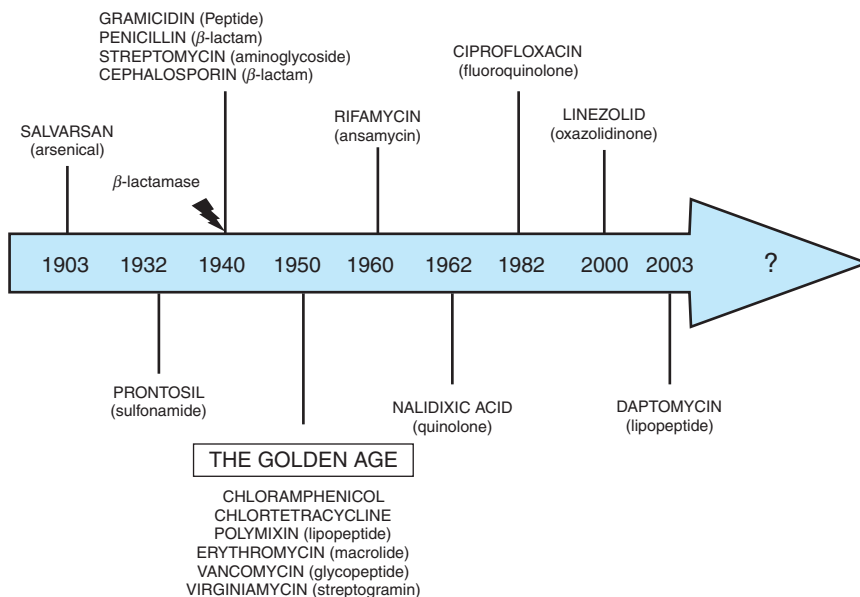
GRAMICIDIN (Peptide)
PENICILLIN ($\beta$-lactam)
STREPTOMYCIN (aminoglycoside)
CEPHALOSPORIN ($\beta$-lactam)

CIPROFLOXACIN
(fluoroquinolone)

RIFAMYCIN
(ansamycin)

LINEZOLID
(oxazolidinone)

SALVARSAN
(arsenical)

$\beta$-lactamase

1903 1932 1940 1950 1960 1962 1982 2000 2003 ?

PRONTOSIL
(sulfonamide)

NALIDIXIC ACID
(quinolone)

DAPTOMYCIN
(lipopeptide)

THE GOLDEN AGE

CHLORAMPHENICOL
CHLORTETRACYCLINE
POLYMIXIN (lipopeptide)
ERYTHROMYCIN (macrolide)
VANCOMYCIN (glycopeptide)
VIRGINIAMYCIN (streptogramin)